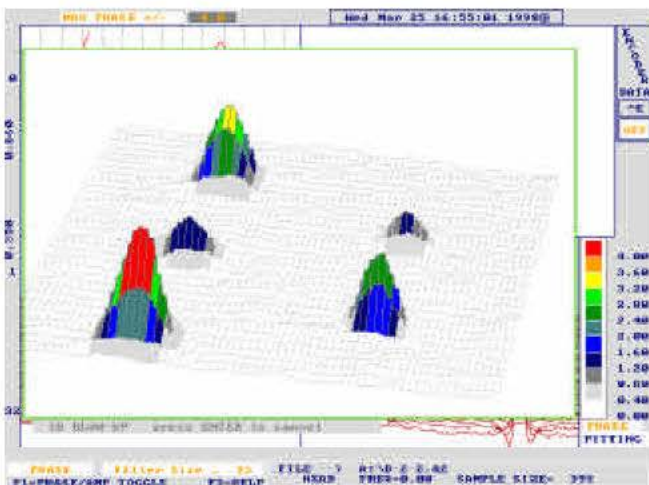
MAG PHASE +/- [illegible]
Wed Mar 25 16:55:01 1998

DATA

4.00
3.60
3.20
2.80
2.40
2.00
1.60
1.20
0.80
0.40
0.00

3D DRAW UP press ENTER to cancel
PHASE
FITTING

PHASE Filter Size = 15
F1=PHASE/AMP TOGGLE F3=HELP
FILE 7 A:\D-2-2.AE
THRS=0.00
SAMPLE SIZE= 398